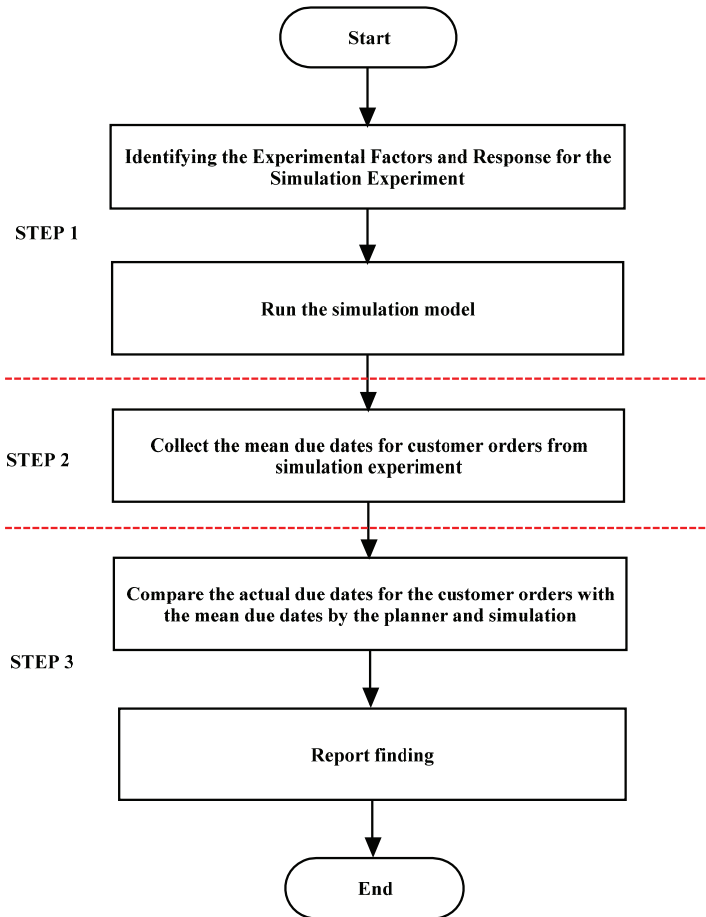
Start

Identifying the Experimental Factors and Response for the Simulation Experiment

STEP 1

Run the simulation model

STEP 2

Collect the mean due dates for customer orders from simulation experiment

Compare the actual due dates for the customer orders with the mean due dates by the planner and simulation

STEP 3

Report finding

End